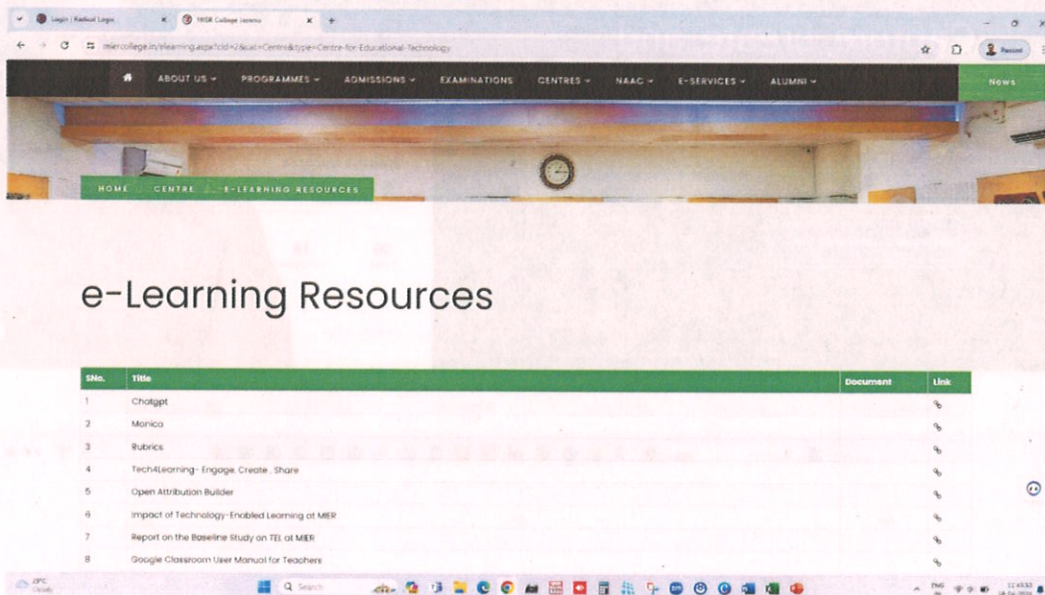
Login | Radical Logix
MIER College Jammu
miercollege.in/elearning.aspx?cid=2&cat=Centre&type=Centre-for-Educational-Technology
Paused

ABOUT US PROGRAMMES ADMISSIONS EXAMINATIONS CENTRES NAAC E-SERVICES ALUMNI News

HOME / CENTRE / E-LEARNING RESOURCES

e-Learning Resources

| SNo. | Title | Document | Link |
|---|---|---|---|
| 1 | Chatgpt | | |
| 2 | Monica | | |
| 3 | Rubrics | | |
| 4 | Tech4Learning- Engage, Create , Share | | |
| 5 | Open Attribution Builder | | |
| 6 | Impact of Technology-Enabled Learning at MIER | | |
| 7 | Report on the Baseline Study on TEL at MIER | | |
| 8 | Google Classroom User Manual for Teachers | | |

Search
ENG
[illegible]